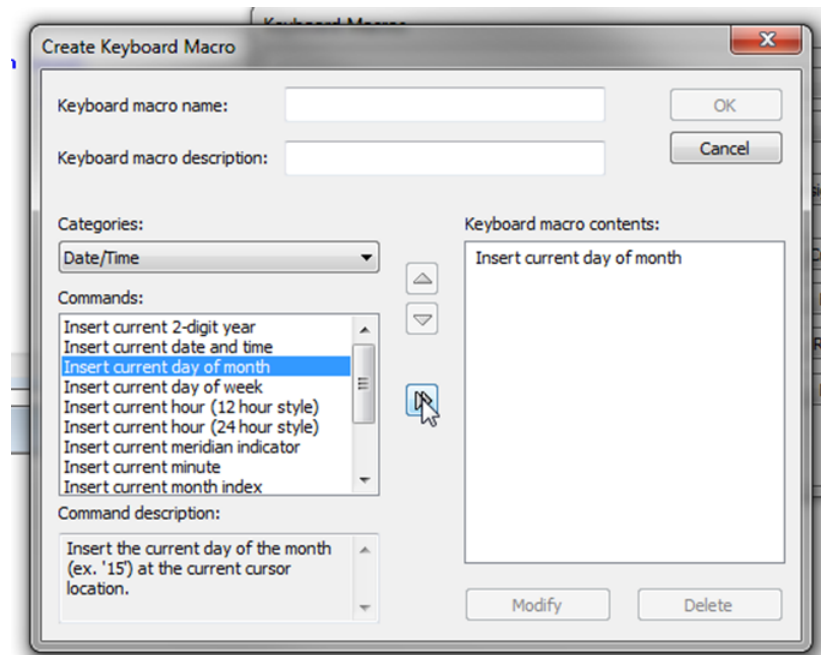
Create Keyboard Macro

Keyboard macro name:

Keyboard macro description:

OK

Cancel

Categories:

Date/Time

Commands:

Insert current 2-digit year
Insert current date and time
Insert current day of month
Insert current day of week
Insert current hour (12 hour style)
Insert current hour (24 hour style)
Insert current meridian indicator
Insert current minute
Insert current month index

Command description:

Insert the current day of the month (ex. '15') at the current cursor location.

Keyboard macro contents:

Insert current day of month

Modify

Delete